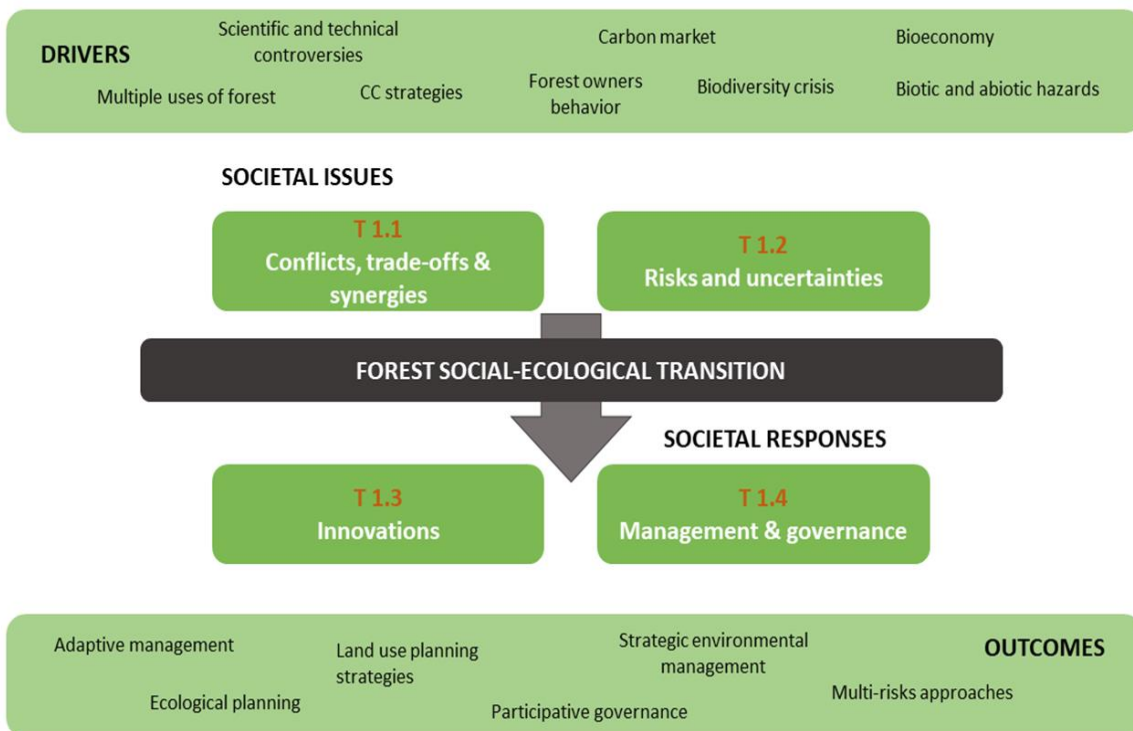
DRIVERS

Scientific and technical controversies

Carbon market

Bioeconomy

Multiple uses of forest

CC strategies

Forest owners behavior

Biodiversity crisis

Biotic and abiotic hazards

SOCIETAL ISSUES

T 1.1
Conflicts, trade-offs & synergies

T 1.2
Risks and uncertainties

FOREST SOCIAL-ECOLOGICAL TRANSITION

SOCIETAL RESPONSES

T 1.3
Innovations

T 1.4
Management & governance

Adaptive management

Land use planning strategies

Strategic environmental management

OUTCOMES

Ecological planning

Participative governance

Multi-risks approaches